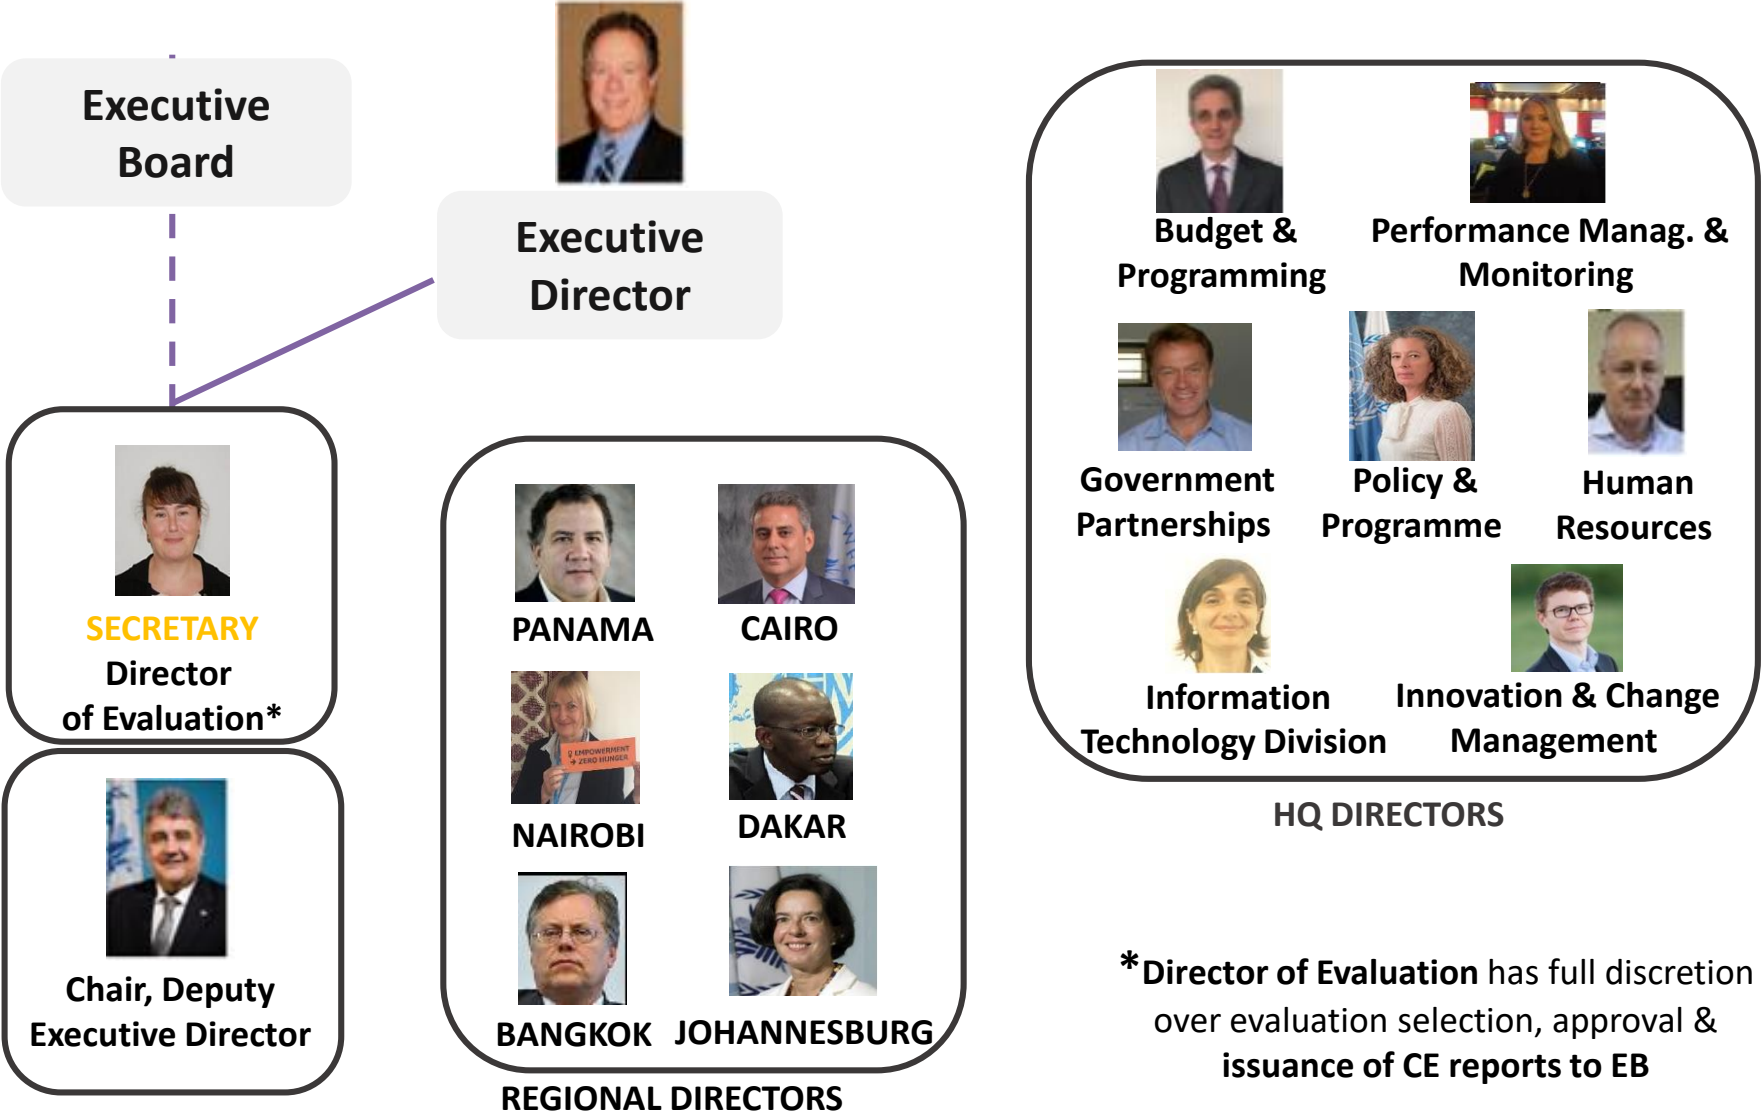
Executive Board

Executive Director

SECRETARY
Director of Evaluation*

Chair, Deputy Executive Director

PANAMA
CAIRO
NAIROBI
DAKAR
BANGKOK
JOHANNESBURG
REGIONAL DIRECTORS

Budget & Programming
Performance Manag. & Monitoring
Government Partnerships
Policy & Programme
Human Resources
Information Technology Division
Innovation & Change Management
HQ DIRECTORS

*Director of Evaluation has full discretion over evaluation selection, approval & issuance of CE reports to EB